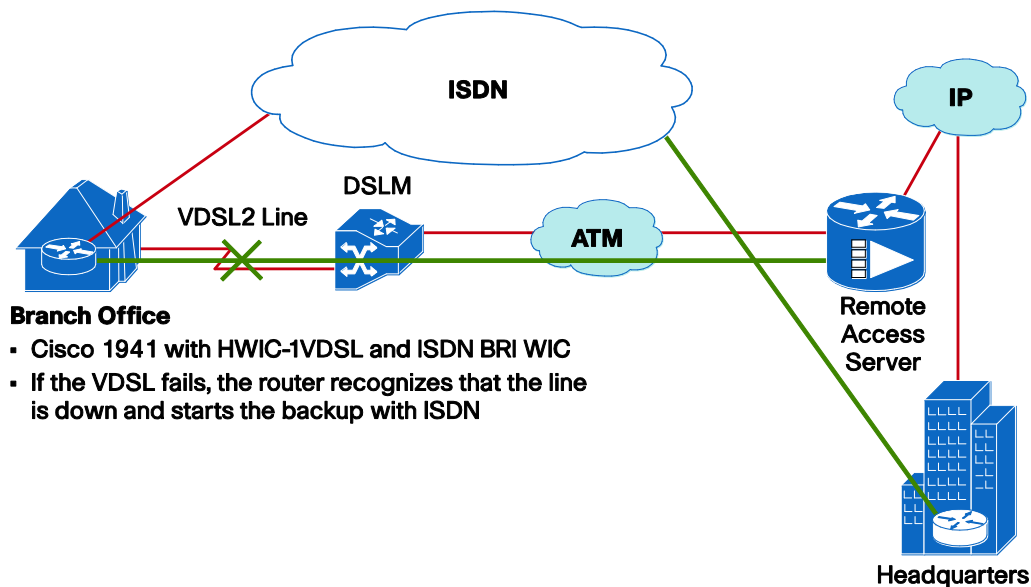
ISDN

IP

DSLM

VDSL2 Line

ATM

Remote Access Server

Branch Office

- Cisco 1941 with HWIC-1VDSL and ISDN BRI WIC
- If the VDSL fails, the router recognizes that the line is down and starts the backup with ISDN

Headquarters